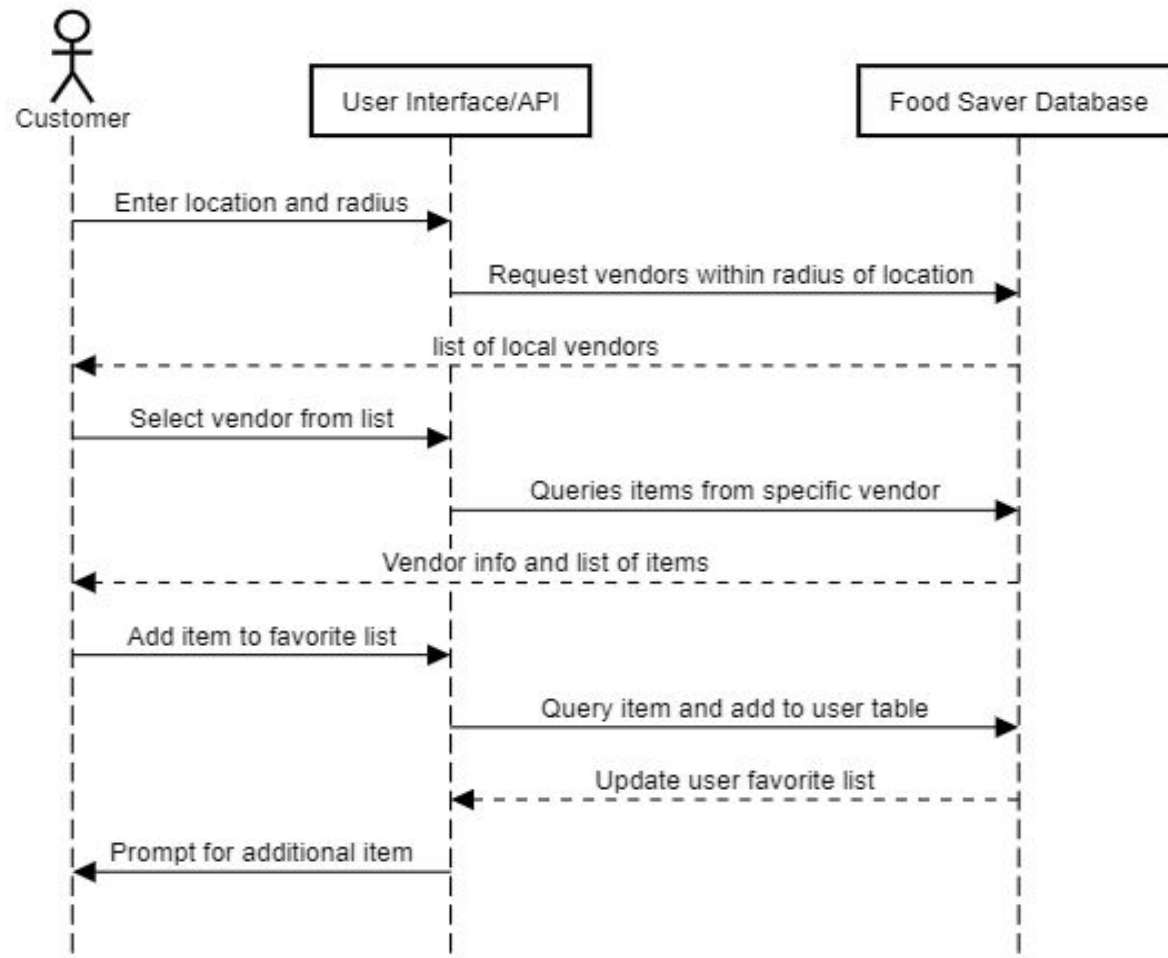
Customer

User Interface/API

Food Saver Database

Enter location and radius

Request vendors within radius of location

list of local vendors

Select vendor from list

Queries items from specific vendor

Vendor info and list of items

Add item to favorite list

Query item and add to user table

Update user favorite list

Prompt for additional item